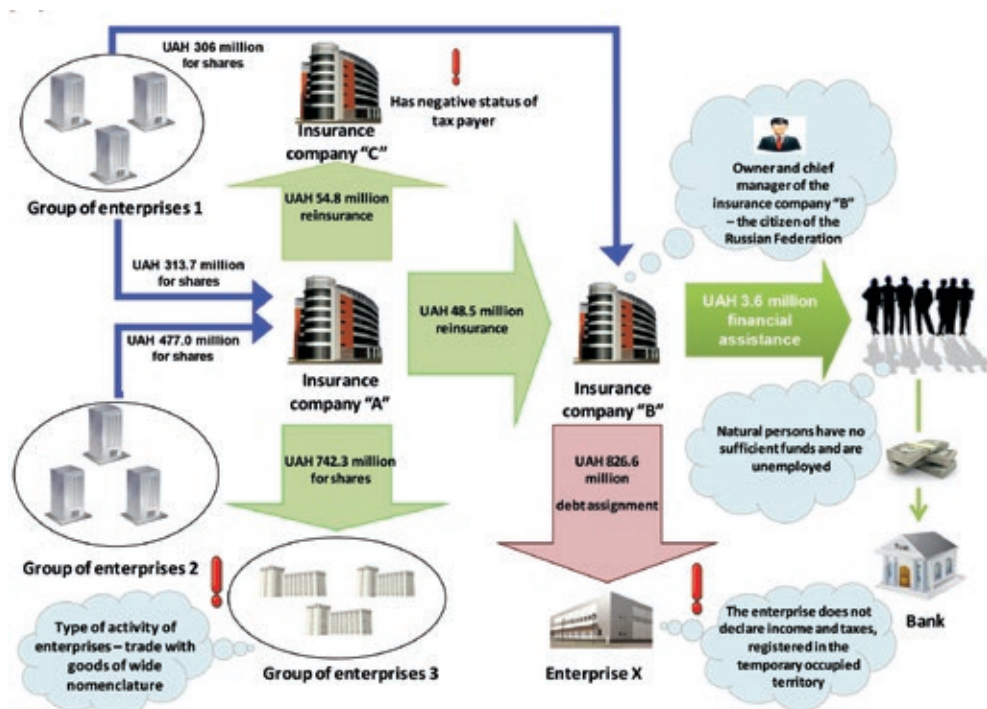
UAH 306 million for shares

Insurance company "C"

Has negative status of tax payer

Group of enterprises 1

UAH 54.8 million reinsurance

Owner and chief manager of the insurance company "B" – the citizen of the Russian Federation

UAH 313.7 million for shares

UAH 477.0 million for shares

UAH 48.5 million reinsurance

Insurance company "A"

Insurance company "B"

UAH 3.6 million financial assistance

Natural persons have no sufficient funds and are unemployed

UAH 742.3 million for shares

UAH 826.6 million debt assignment

Group of enterprises 2

Bank

Type of activity of enterprises – trade with goods of wide nomenclature

Group of enterprises 3

Enterprise X

The enterprise does not declare income and taxes, registered in the temporary occupied territory